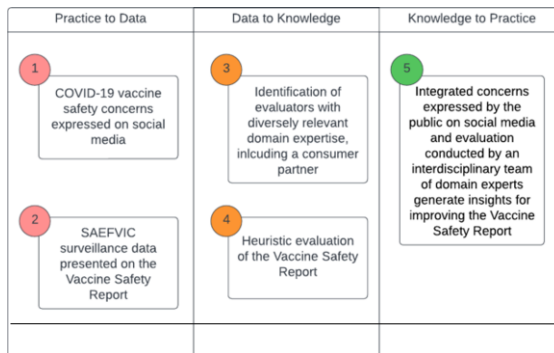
| Practice to Data | Data to Knowledge | Knowledge to Practice |
|---|---|---|
| 1 COVID-19 vaccine safety concerns expressed on social media | 3 Identification of evaluators with diversely relevant domain expertise, inlcuding a consumer partner | 5 Integrated concerns expressed by the public on social media and evaluation conducted by an interdisciplinary team of domain experts generate insights for improving the Vaccine Safety Report |
| 2 SAEFVIC surveillance data presented on the Vaccine Safety Report | 4 Heuristic evaluation of the Vaccine Safety Report | |